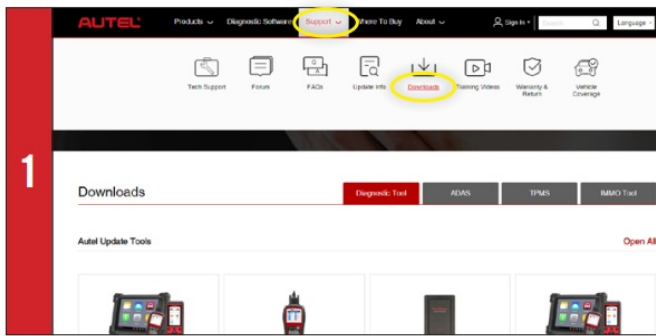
1

AUTEL Products Diagnostic Software Support Where To Buy About Sign In Language

Tech Support Forum FAQs Update Info Downloads Training Videos Warranty & Return Vehicle Coverage

Downloads

Diagnostic Tool ADAS TPMS IMMO Tool

Autel Update Tools

Open All